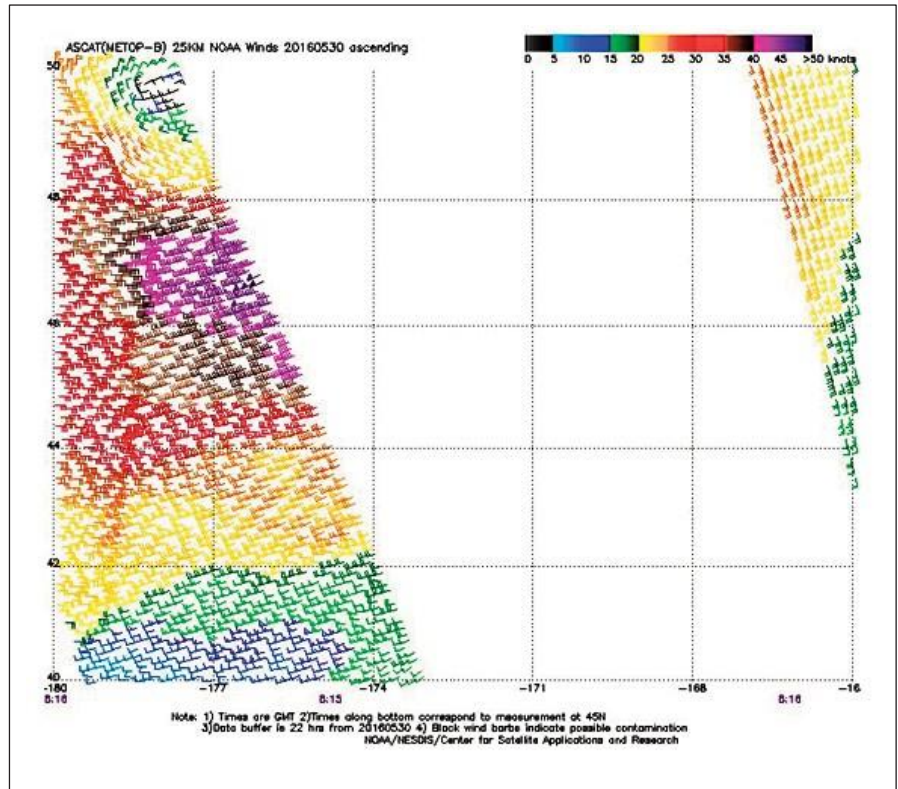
ASCAT(METOP-B) 25KM NOAA Winds 20160530 ascending

0 5 10 15 20 25 30 35 40 45 >50 knots

50

48

46

44

42

40

-180 -177 -174 -171 -168 -16

8:16 8:15 8:16

Note: 1) Times are GMT 2)Times along bottom correspond to measurement at 45N
3)Data buffer is 22 hrs from 20160530 4) Black wind barbs indicate possible contamination
NOAA/NESDIS/Center for Satellite Applications and Research